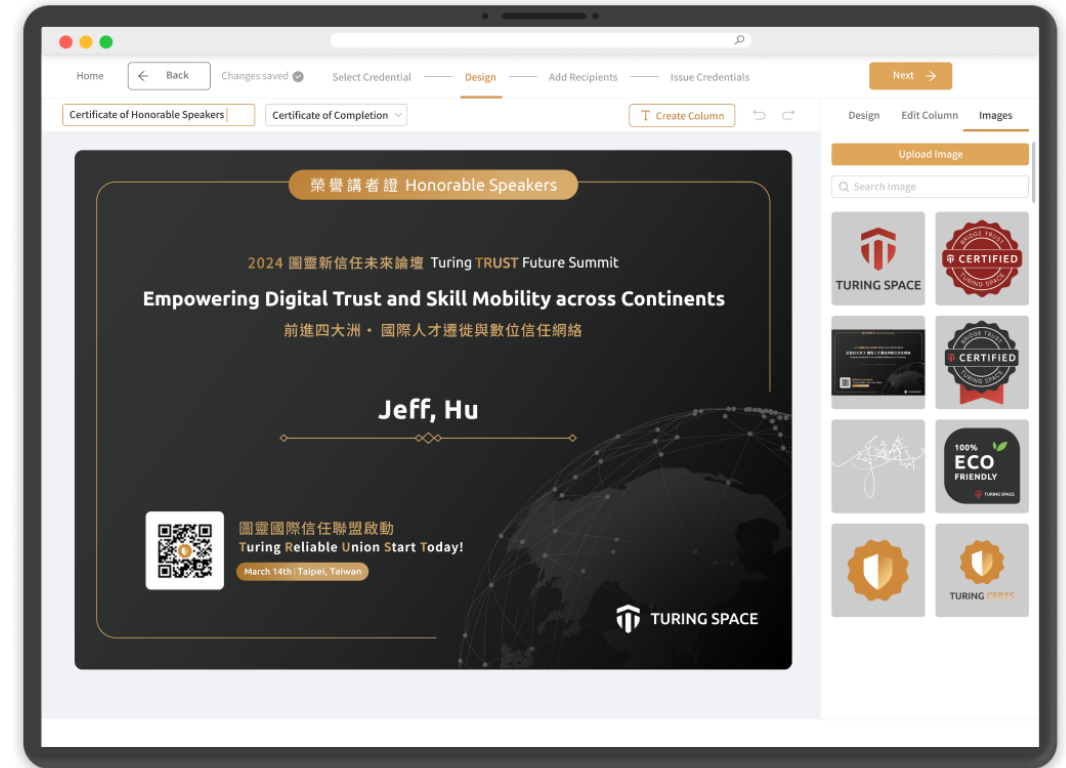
Home

Back

Changes saved

Select Credential

Design

Add Recipients

Issue Credentials

Next

Certificate of Honorable Speakers

Certificate of Completion

Create Column

Design

Edit Column

Images

Upload Image

Search Image

TURING SPACE

BRIDGE TRUST CERTIFIED TURING SPACE

BRIDGE TRUST CERTIFIED TURING SPACE

100% ECO FRIENDLY TURING SPACE

TURING CERTS

榮譽講者證 Honorable Speakers

2024 圖靈新信任未來論壇 Turing TRUST Future Summit

Empowering Digital Trust and Skill Mobility across Continents

前進四大洲・國際人才遷徙與數位信任網絡

Jeff, Hu

圖靈國際信任聯盟啟動

Turing Reliable Union Start Today!

March 14th | Taipei, Taiwan

TURING SPACE